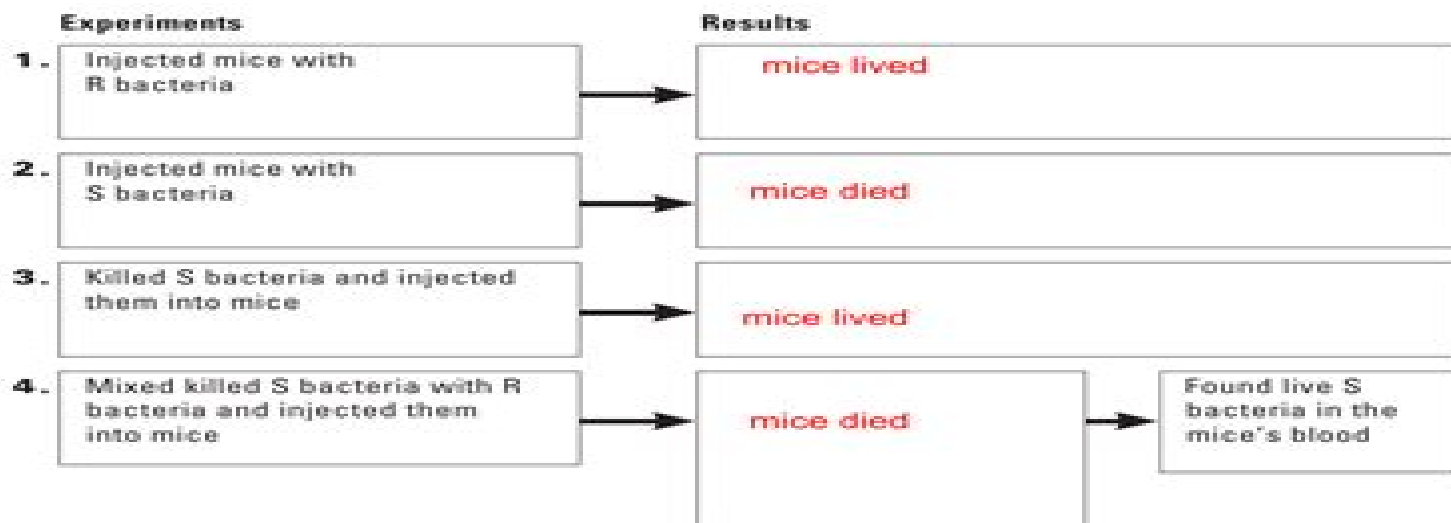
Experiments

Results

1. Injected mice with R bacteria

mice lived

2. Injected mice with S bacteria

mice died

3. Killed S bacteria and injected them into mice

mice lived

4. Mixed killed S bacteria with R bacteria and injected them into mice

mice died

Found live S bacteria in the mice's blood